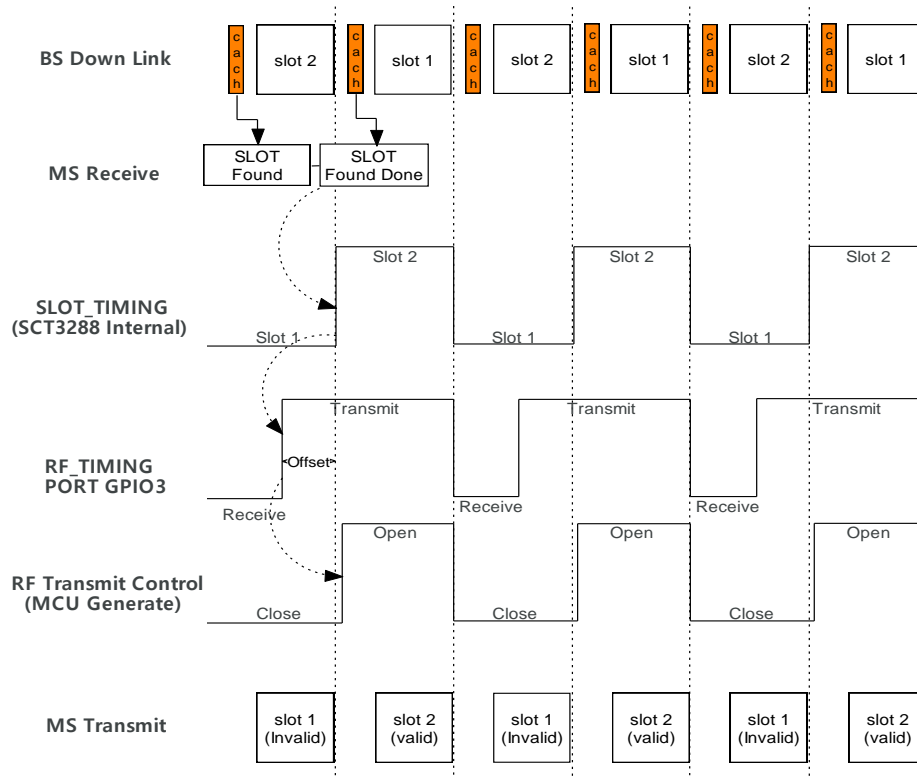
BS Down Link

c a c h slot 2 c a c h slot 1 c a c h slot 2 c a c h slot 1 c a c h slot 2 c a c h slot 1

MS Receive

SLOT Found

SLOT Found Done

SLOT_TIMING (SCT3288 Internal)

Slot 2

Slot 1

Slot 2

Slot 1

Slot 2

Slot 1

Slot 2

RF_TIMING PORT GPIO3

Transmit

Offset

Receive

Transmit

Receive

Transmit

Receive

Transmit

RF Transmit Control (MCU Generate)

Open

Close

Open

Close

Open

Close

Open

MS Transmit

slot 1 (Invalid)

slot 2 (valid)

slot 1 (Invalid)

slot 2 (valid)

slot 1 (Invalid)

slot 2 (valid)